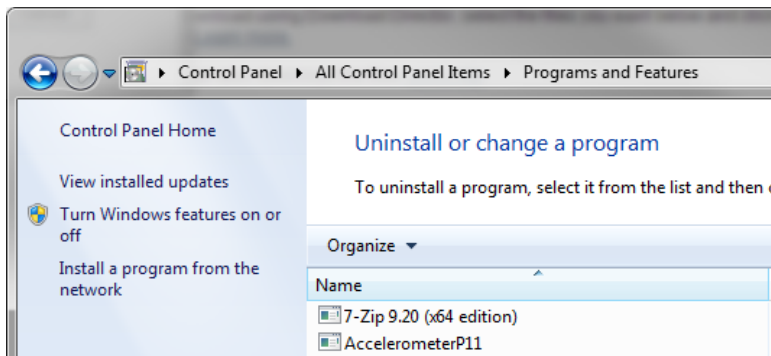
Control Panel ▸ All Control Panel Items ▸ Programs and Features

Control Panel Home

View installed updates

Turn Windows features on or off

Install a program from the network

Uninstall or change a program

To uninstall a program, select it from the list and then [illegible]

Organize ▾

Name

7-Zip 9.20 (x64 edition)

AccelerometerP11